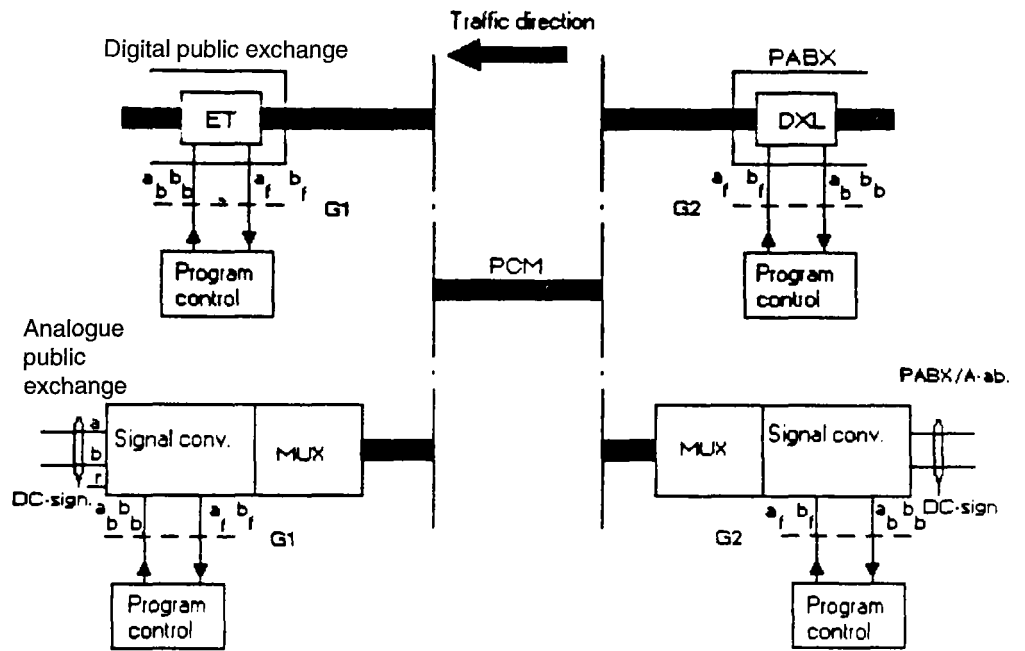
Traffic direction

Digital public exchange

ET

$a_b$ $b_b$ $a_f$ $b_f$

G1

Program control

PABX

DXL

$a_f$ $b_f$ $a_b$ $b_b$

G2

Program control

PCM

Analogue public exchange

a

b

r

Signal conv.

MUX

DC-sign.

$a_b$ $b_b$ $a_f$ $b_f$

G1

Program control

PABX/A-ab.

MUX

Signal conv.

DC-sign

$a_f$ $b_f$ $a_b$ $b_b$

G2

Program control